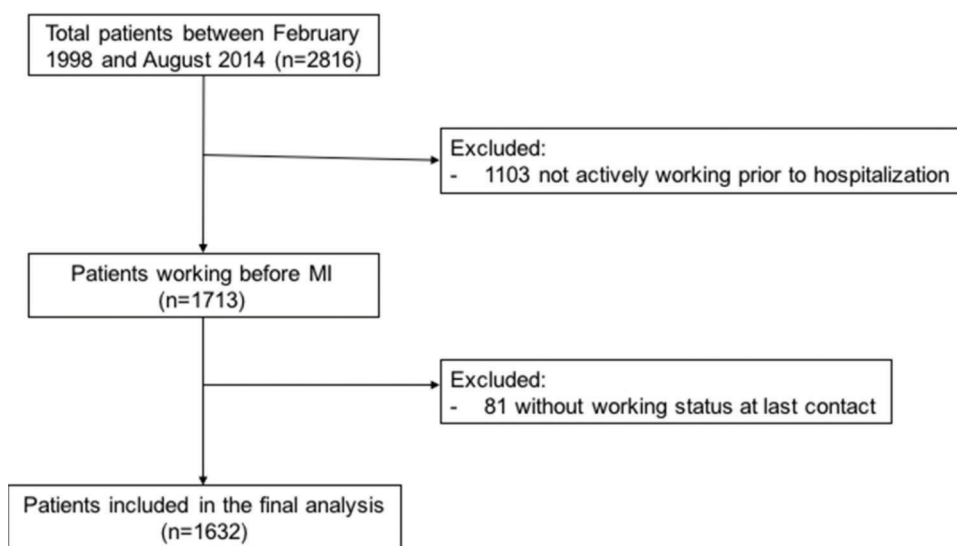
Total patients between February 1998 and August 2014 (n=2816)

Excluded:
- 1103 not actively working prior to hospitalization

Patients working before MI (n=1713)

Excluded:
- 81 without working status at last contact

Patients included in the final analysis (n=1632)